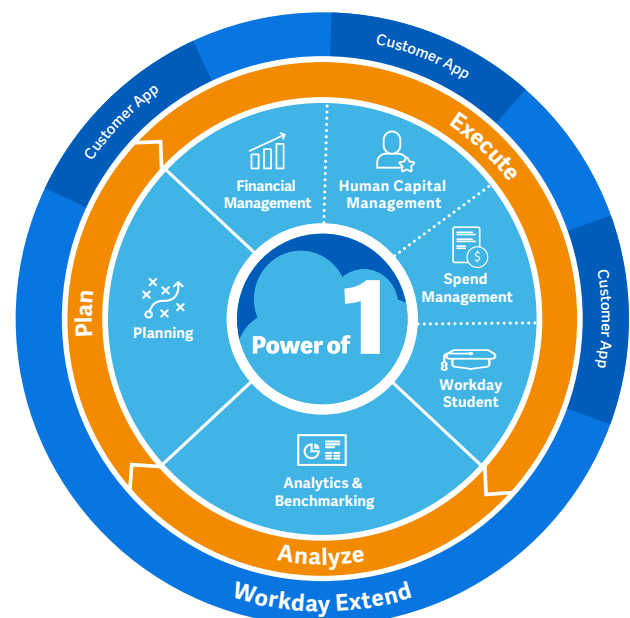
Customer App

Customer App

Customer App

Execute

Plan

Financial Management

Human Capital Management

Spend Management

Workday Student

Planning

Power of 1

Analytics & Benchmarking

Analyze

Workday Extend